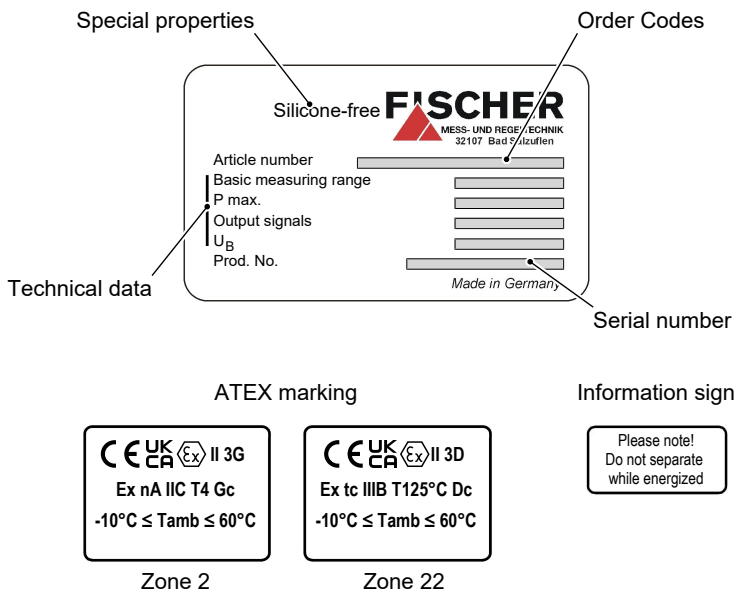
Special properties

Order Codes

Silicone-free FISCHER
MESS- UND REGELTECHNIK
32107 Bad Salzuflen

Article number
Basic measuring range
P max.
Output signals
$U_B$
Prod. No.
Made in Germany

Technical data

Serial number

ATEX marking

CE UK CA ⟨Ex⟩ II 3G
Ex nA IIC T4 Gc
-10°C ≤ Tamb ≤ 60°C

Zone 2

CE UK CA ⟨Ex⟩ II 3D
Ex tc IIIB T125°C Dc
-10°C ≤ Tamb ≤ 60°C

Zone 22

Information sign

Please note!
Do not separate
while energized